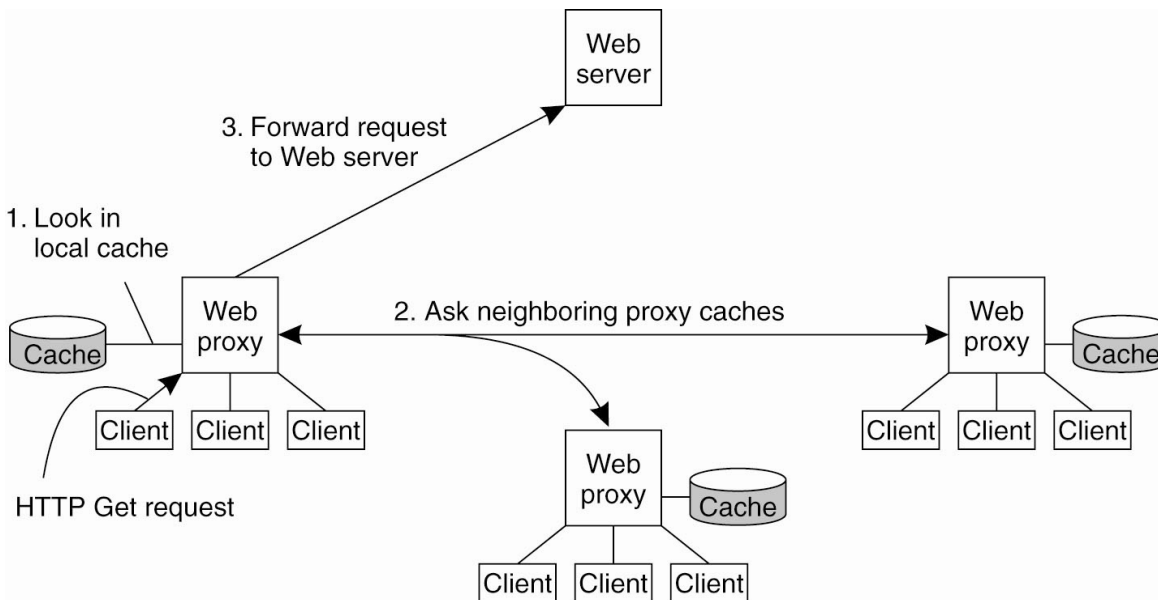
Web server

3. Forward request to Web server

1. Look in local cache

Cache

Web proxy

2. Ask neighboring proxy caches

Web proxy

Cache

Client

Client

Client

Client

Client

Client

HTTP Get request

Web proxy

Cache

Client

Client

Client